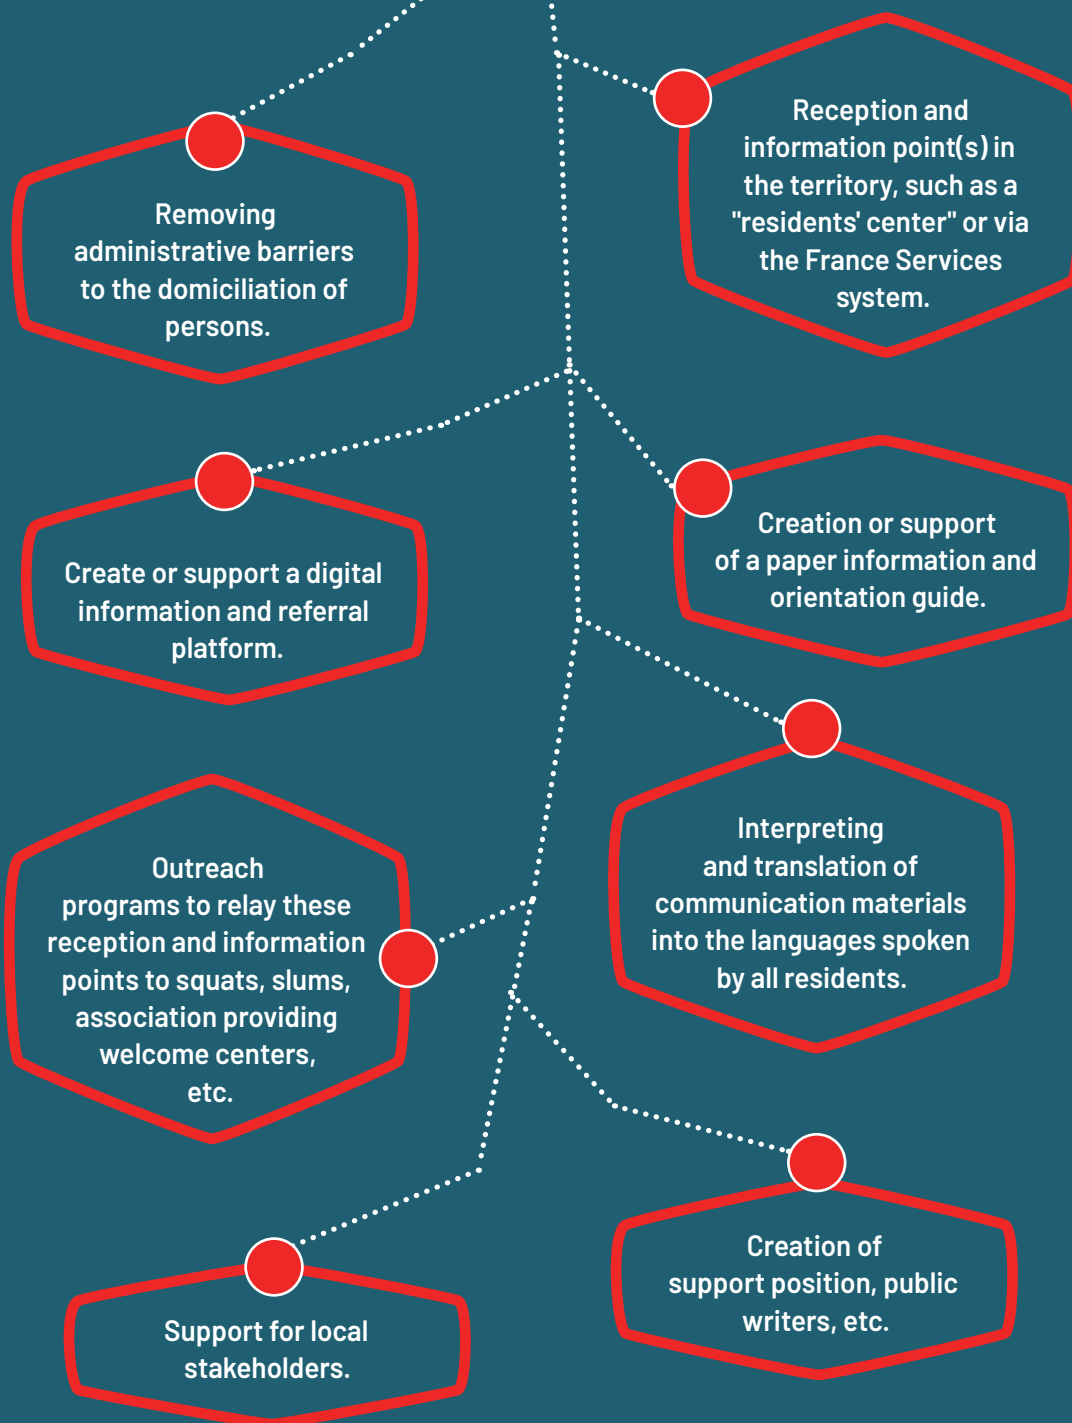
Reception and information point(s) in the territory, such as a "residents' center" or via the France Services system.

Removing administrative barriers to the domiciliation of persons.

Create or support a digital information and referral platform.

Creation or support of a paper information and orientation guide.

Interpreting and translation of communication materials into the languages spoken by all residents.

Outreach programs to relay these reception and information points to squats, slums, association providing welcome centers, etc.

Creation of support position, public writers, etc.

Support for local stakeholders.